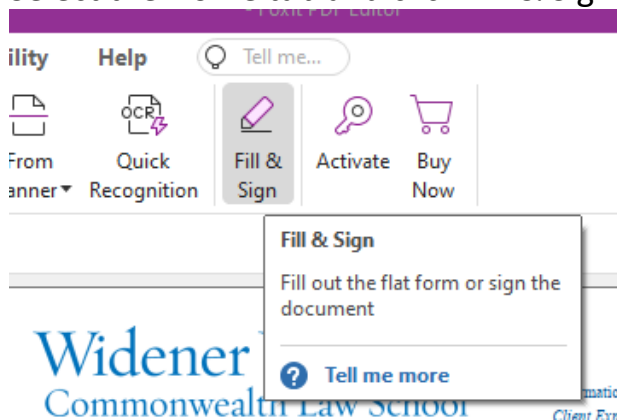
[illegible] - Foxit PDF Editor

ility Help Tell me...

From anner▾

OCR

Quick Recognition

Fill & Sign

Activate

Buy Now

Fill & Sign

Fill out the flat form or sign the document

Tell me more

Widener

Commonwealth Law School

Client Ex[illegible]